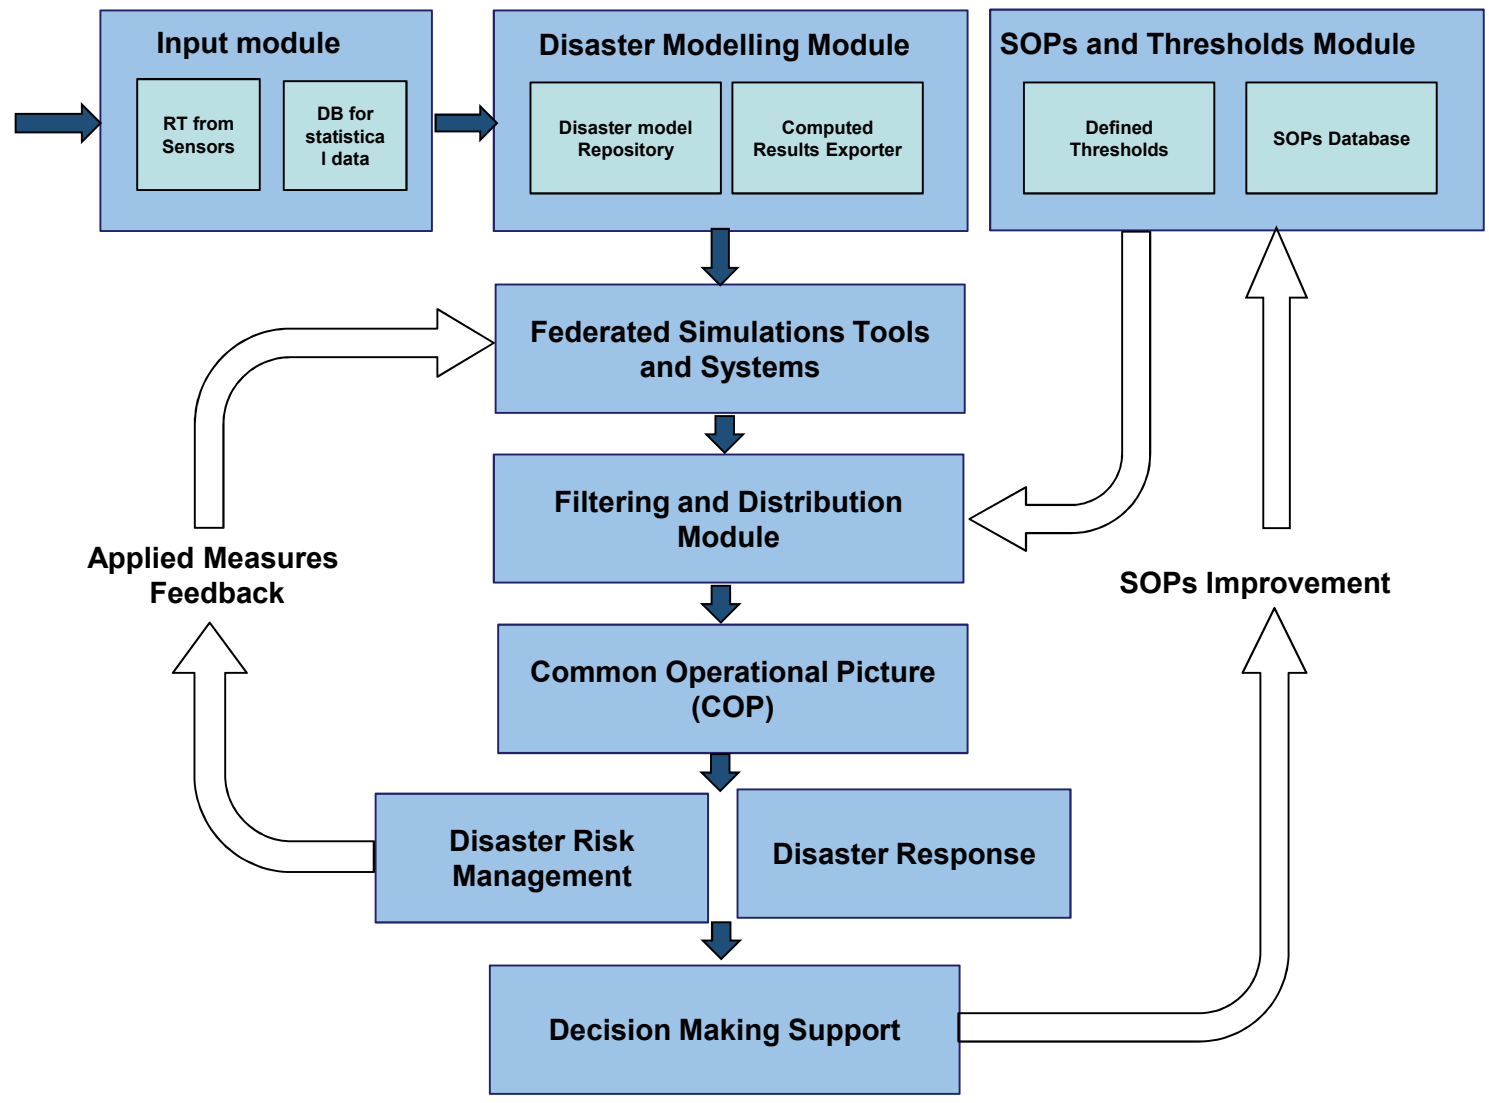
Input module

RT from Sensors

DB for statistica l data

Disaster Modelling Module

Disaster model Repository

Computed Results Exporter

SOPs and Thresholds Module

Defined Thresholds

SOPs Database

Federated Simulations Tools and Systems

Filtering and Distribution Module

Applied Measures Feedback

SOPs Improvement

Common Operational Picture (COP)

Disaster Risk Management

Disaster Response

Decision Making Support